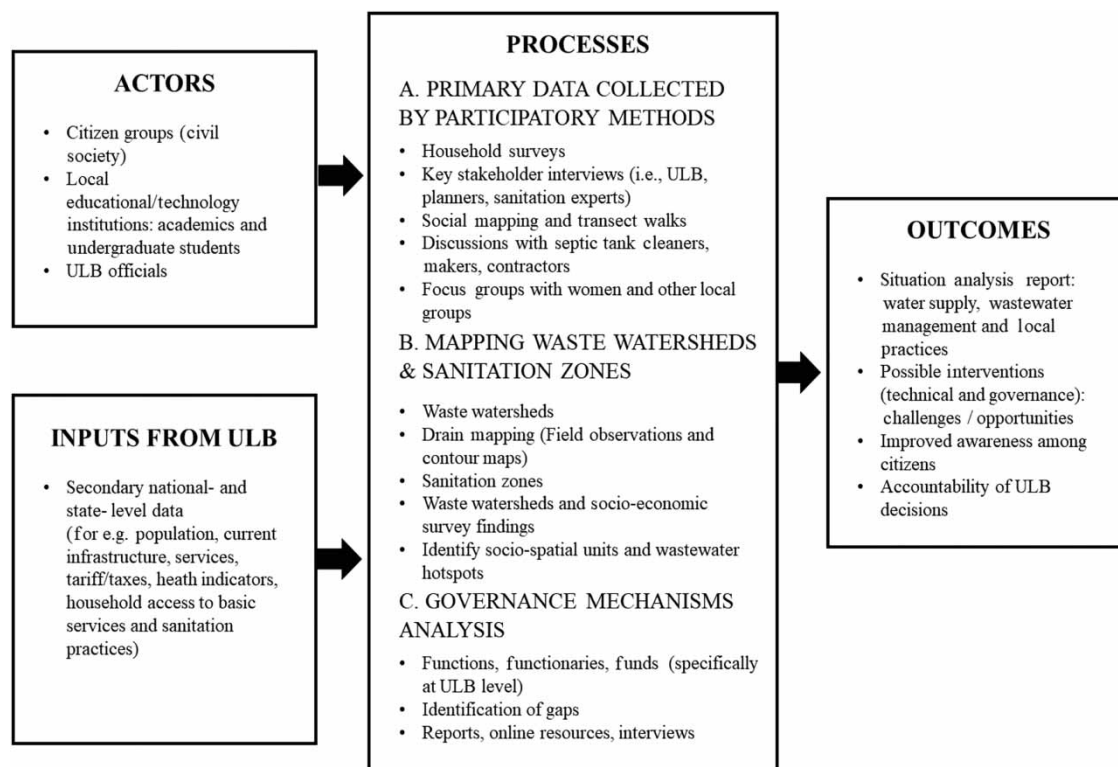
ACTORS

- Citizen groups (civil society)
- Local educational/technology institutions: academics and undergraduate students
- ULB officials

INPUTS FROM ULB

- Secondary national- and state- level data (for e.g. population, current infrastructure, services, tariff/taxes, heath indicators, household access to basic services and sanitation practices)

PROCESSES

A. PRIMARY DATA COLLECTED BY PARTICIPATORY METHODS

- Household surveys
- Key stakeholder interviews (i.e., ULB, planners, sanitation experts)
- Social mapping and transect walks
- Discussions with septic tank cleaners, makers, contractors
- Focus groups with women and other local groups

B. MAPPING WASTE WATERSHEDS & SANITATION ZONES

- Waste watersheds
- Drain mapping (Field observations and contour maps)
- Sanitation zones
- Waste watersheds and socio-economic survey findings
- Identify socio-spatial units and wastewater hotspots

C. GOVERNANCE MECHANISMS ANALYSIS

- Functions, functionaries, funds (specifically at ULB level)
- Identification of gaps
- Reports, online resources, interviews

OUTCOMES

- Situation analysis report: water supply, wastewater management and local practices
- Possible interventions (technical and governance): challenges / opportunities
- Improved awareness among citizens
- Accountability of ULB decisions